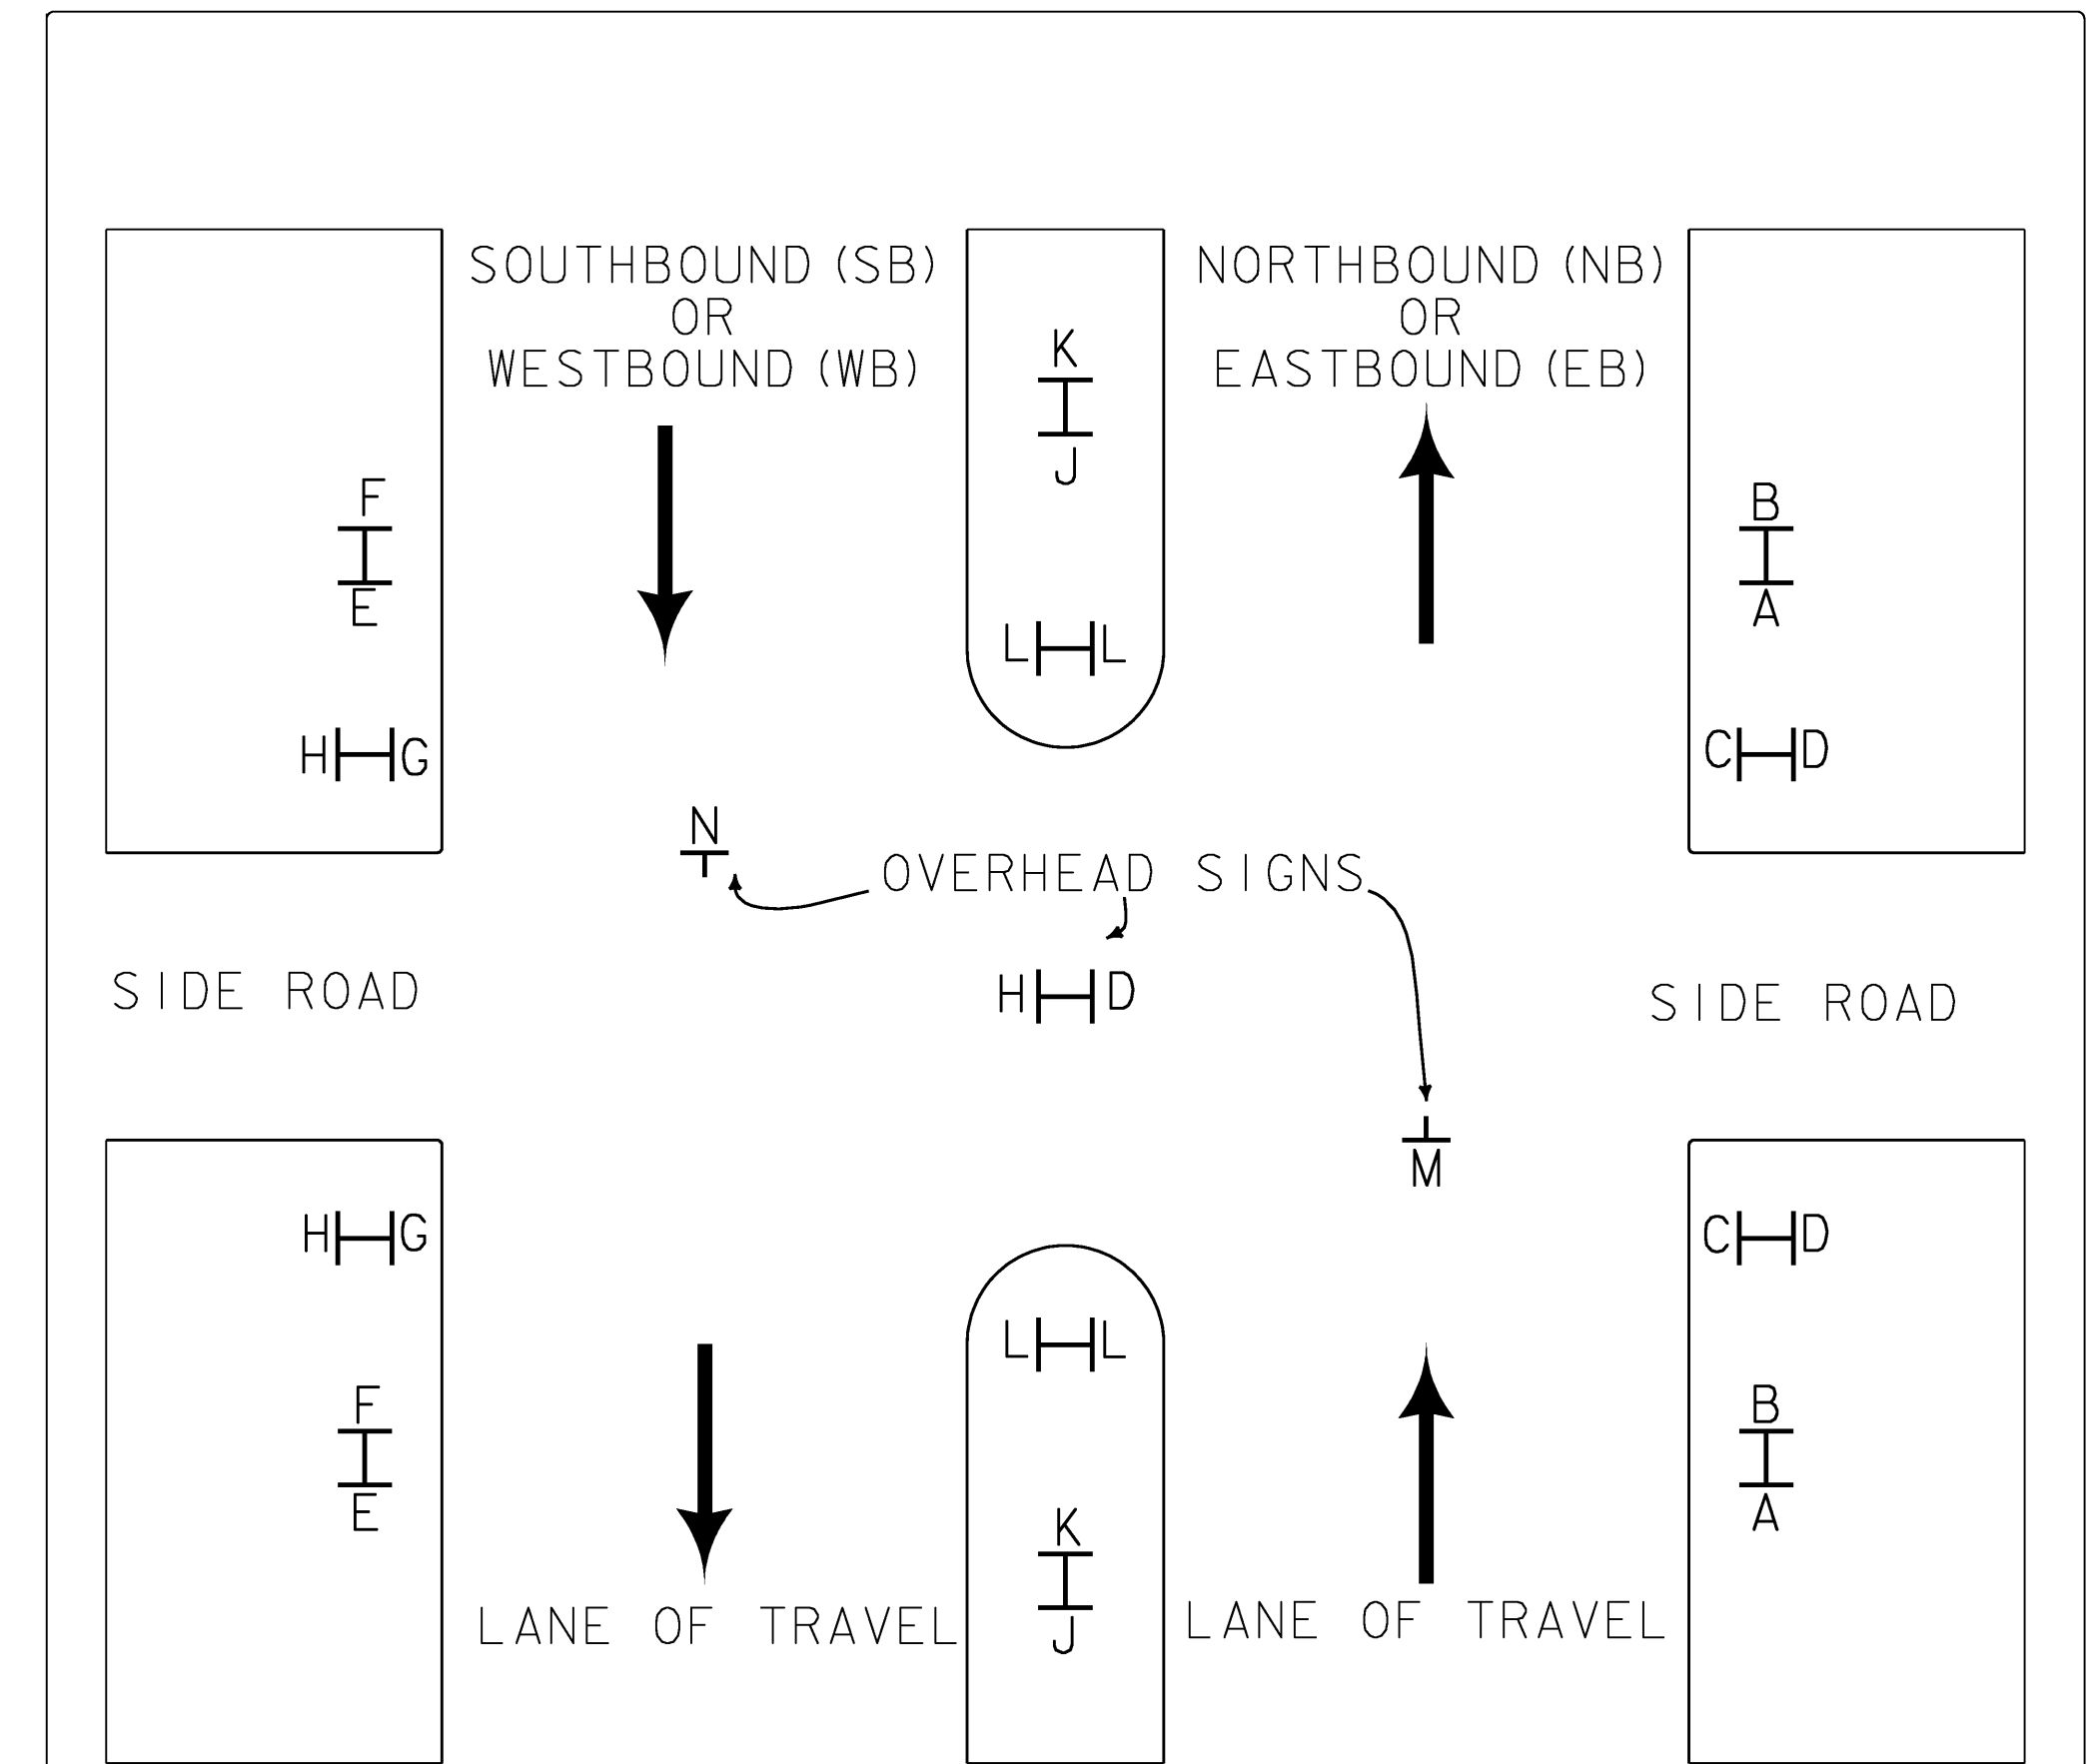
SOUTHBOUND (SB)
OR
WESTBOUND (WB)

NORTHBOUND (NB)
OR
EASTBOUND (EB)

K
J

F
E

B
A

L L

H G

C D

N

OVERHEAD SIGNS

SIDE ROAD

H D

SIDE ROAD

M

H G

C D

L L

F
E

B
A

K
J

LANE OF TRAVEL

LANE OF TRAVEL